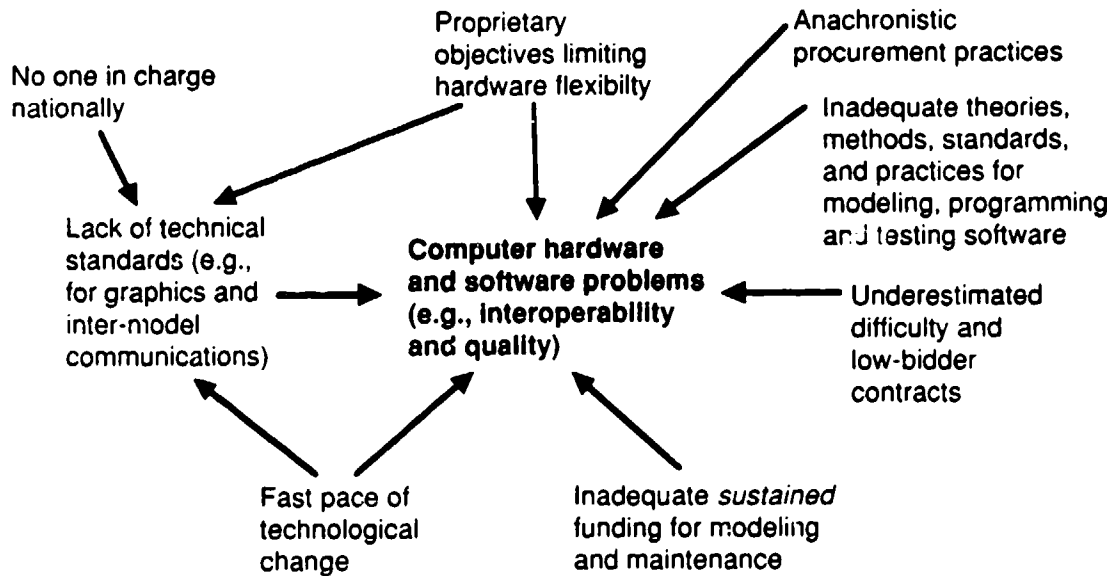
Proprietary objectives limiting hardware flexibilty

Anachronistic procurement practices

No one in charge nationally

Inadequate theories, methods, standards, and practices for modeling, programming and testing software

Lack of technical standards (e.g., for graphics and inter-model communications)

**Computer hardware and software problems (e.g., interoperability and quality)**

Underestimated difficulty and low-bidder contracts

Fast pace of technological change

Inadequate *sustained* funding for modeling and maintenance